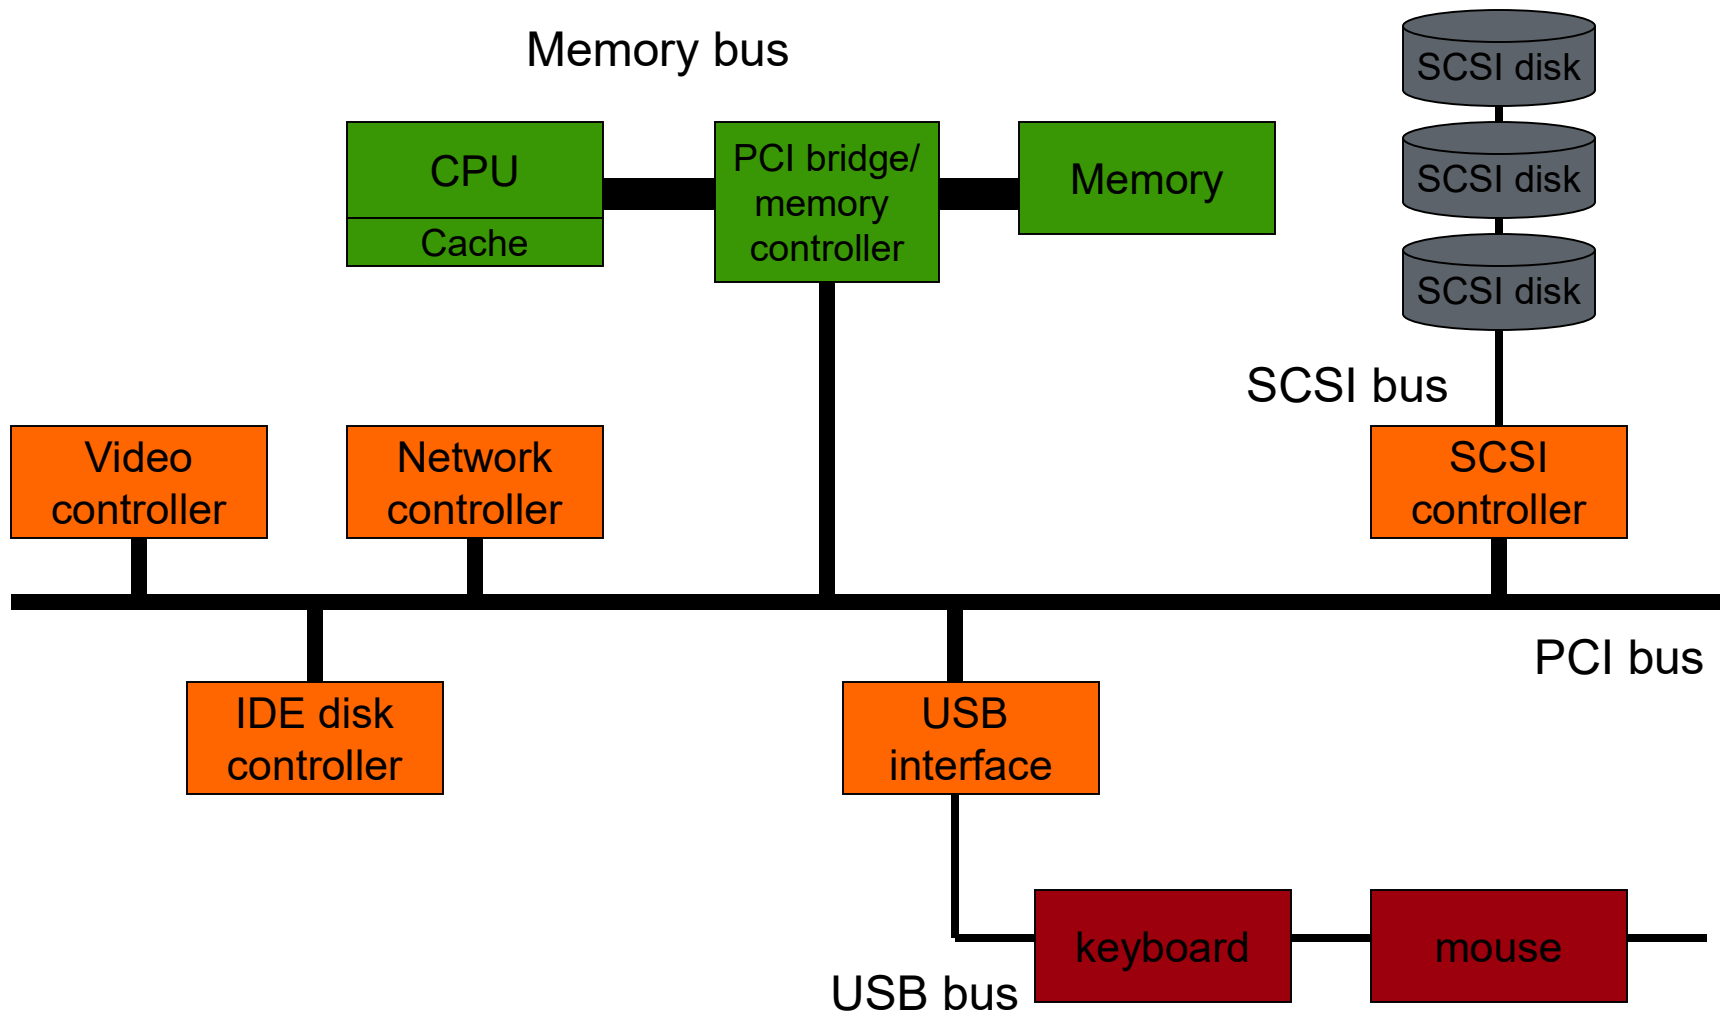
Memory bus

CPU
Cache

PCI bridge/ memory controller

Memory

SCSI disk
SCSI disk
SCSI disk

SCSI bus

Video controller

Network controller

SCSI controller

PCI bus

IDE disk controller

USB interface

keyboard

mouse

USB bus